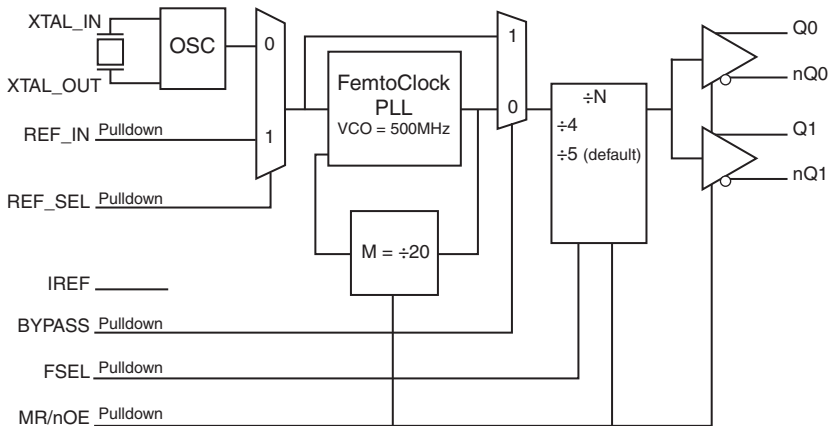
XTAL_IN

XTAL_OUT

OSC

0

1

REF_IN Pulldown

REF_SEL Pulldown

FemtoClock PLL VCO = 500MHz

M = ÷20

1

0

÷N
÷4
÷5 (default)

Q0

nQ0

Q1

nQ1

IREF

BYPASS Pulldown

FSEL Pulldown

MR/nOE Pulldown